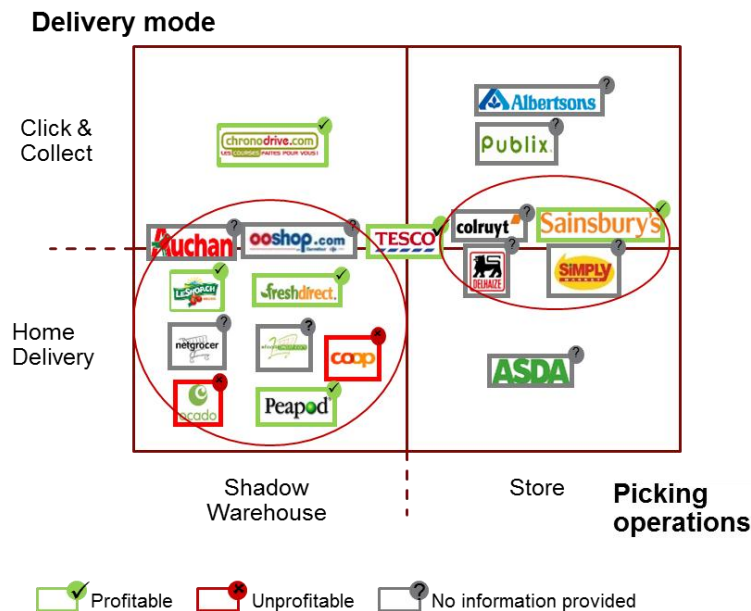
Delivery mode

Click & Collect

Home Delivery

chronodrive.com LES COURSES FAITES POUR VOUS !

Auchan

ooshop.com

TESCO

LeShop.ch

freshdirect.

netgrocer

coop

ocado

Peapod

Albertsons

Publix

colruyt

Sainsbury's

DELHAIZE

SIMPLY MARKET

ASDA

Shadow Warehouse

Store

Picking operations

Profitable

Unprofitable

No information provided